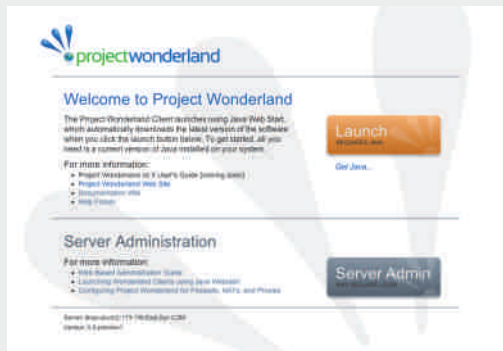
projectwonderland

Welcome to Project Wonderland

The Project Wonderland Client launches using Java Web Start, which automatically downloads the latest version of the software when you click the launch button below. To get started, all you need is a current version of Java installed on your system.

For more information:
- Project Wonderland v0.5 User's Guide [coming soon]
- Project Wonderland Web Site
- Documentation Wiki
- Help Forum

Launch
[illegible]

Get Java...

Server Administration

For more information:
- Web-Based Administration Guide
- Launching Wonderland Clients using Java Webstart
- Configuring Project Wonderland for Firewalls, NATs, and Proxies

Server Admin
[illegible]

Server: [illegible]
Version: 0.5-preview1